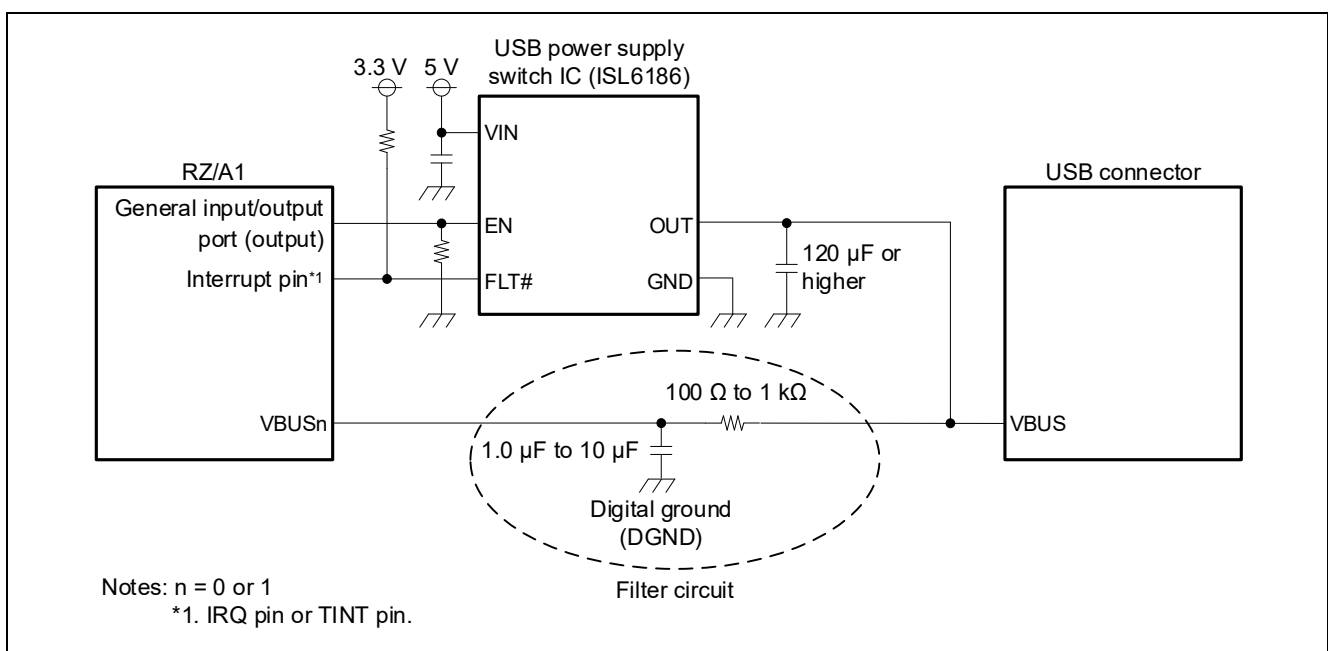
USB power supply switch IC (ISL6186)

3.3 V

5 V

VIN

RZ/A1

General input/output port (output)

Interrupt pin*1

EN

FLT#

OUT

GND

120 μF or higher

USB connector

100 Ω to 1 kΩ

VBUSn

1.0 μF to 10 μF

Digital ground (DGND)

VBUS

Notes: n = 0 or 1
*1. IRQ pin or TINT pin.

Filter circuit